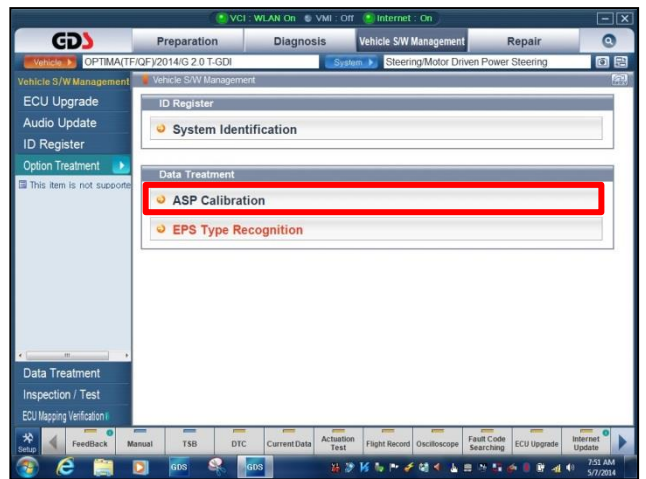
VCI : WLAN On VMI : Off Internet : On

GDS
Preparation
Diagnosis
Vehicle S/W Management
Repair

Vehicle OPTIMA(TF/QF)/2014/G 2.0 T-GDI
System Steering/Motor Driven Power Steering

Vehicle S/W Management
ECU Upgrade
Audio Update
ID Register
Option Treatment
This item is not supporte

Vehicle S/W Management

ID Register
System Identification

Data Treatment
ASP Calibration
EPS Type Recognition

Data Treatment
Inspection / Test
ECU Mapping Verification

Setup
FeedBack
Manual
TSB
DTC
Current Data
Actuation Test
Flight Record
Oscilloscope
Fault Code Searching
ECU Upgrade
Internet Update

GDS
GDS
7:51 AM
5/7/2014